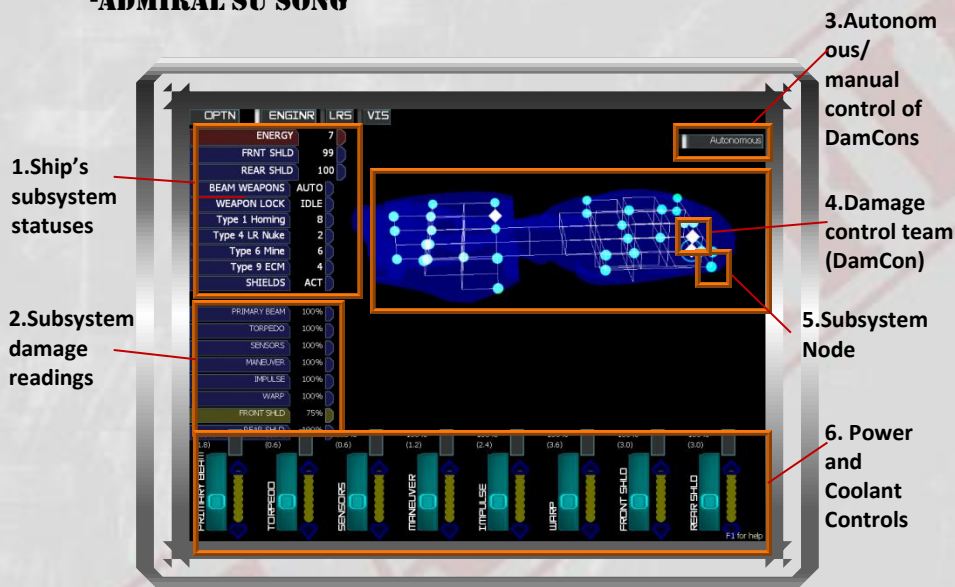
-ADMIRAL SU SONG

3.Autonomous/ manual control of DamCons

1.Ship's subsystem statuses

4.Damage control team (DamCon)

2.Subsystem damage readings

5.Subsystem Node

6. Power and Coolant Controls

OPTN ENGINR LRS VIS

Autonomous

| | |
|---|---|
| ENERGY | 7 |
| FRNT SHLD | 99 |
| REAR SHLD | 100 |
| BEAM WEAPONS | AUTO |
| WEAPON LOCK | IDLE |
| Type 1 Homing | 8 |
| Type 4 LR Nuke | 2 |
| Type 6 Mine | 6 |
| Type 9 ECM | 4 |
| SHIELDS | ACT |

| | |
|---|---|
| PRIMARY BEAM | 100% |
| TORPEDO | 100% |
| SENSORS | 100% |
| MANEUVER | 100% |
| IMPULSE | 100% |
| WARP | 100% |
| FRONT SHLD | 75% |
| REAR SHLD | 100% |

(1.8) (0.6) (0.6) (1.2) (2.4) (3.6) (3.0) (3.0)

PRIMARY BEAM TORPEDO SENSORS MANEUVER IMPULSE WARP FRONT SHLD REAR SHLD

F1 for help